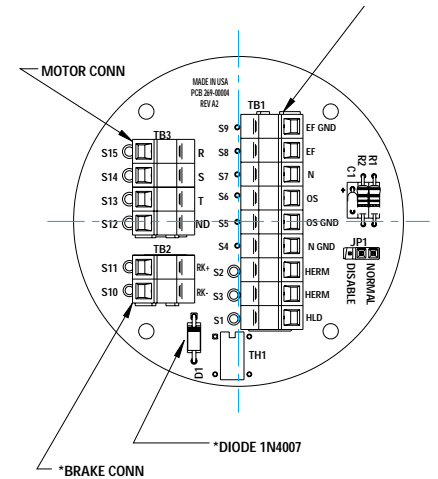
MOTOR CONN

MADE IN USA
PCB 269-00004
REV A2

TB1
TB3

S15 R
S14 S
S13 T
S12 ND

S9 EF GND
S8 EF
S7 N
S6 OS
S5 OS GND
S4 N GND
S2 HERM
S3 HERM
S1 HLD

R1
R2
C1

JP1
NORMAL
DISABLE

TB2
S11 RK+
S10 RK-

D1
TH1

*DIODE 1N4007

*BRAKE CONN